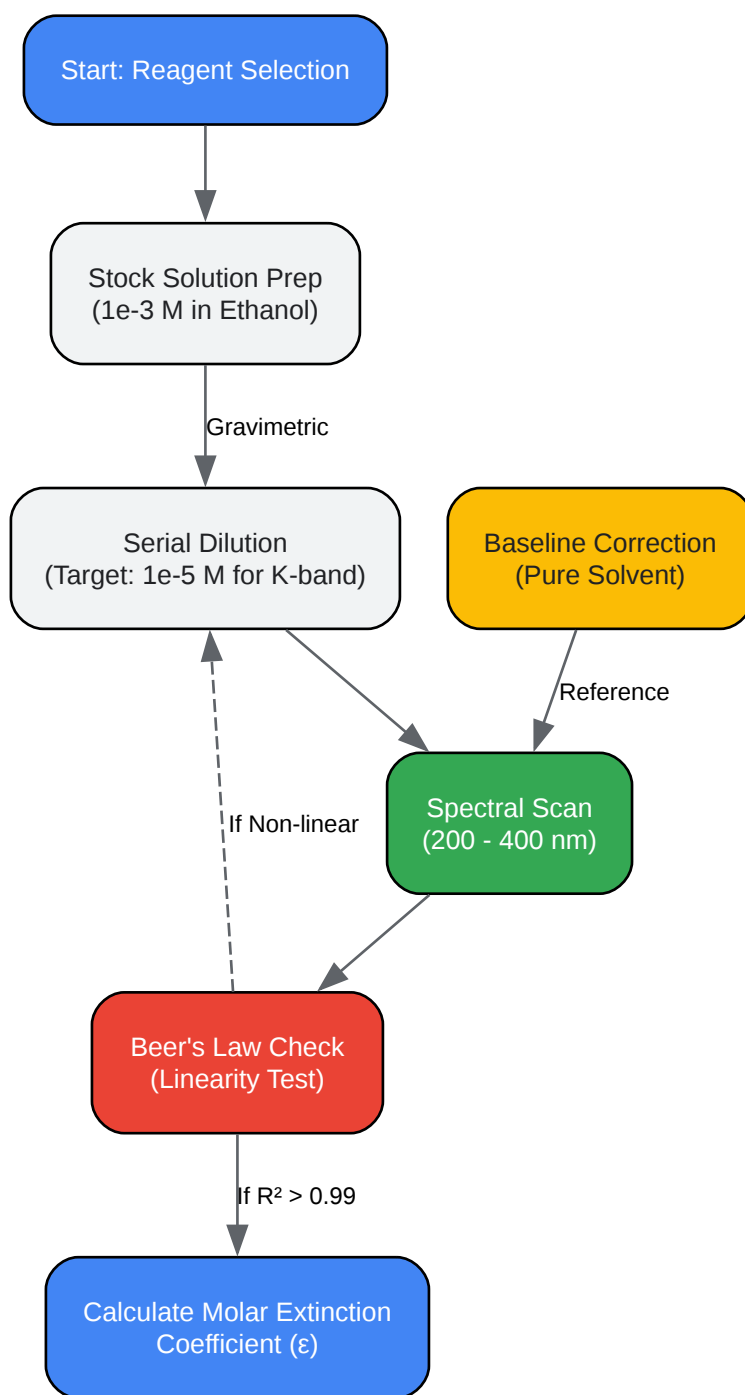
Start: Reagent Selection

Stock Solution Prep
(1e-3 M in Ethanol)

Gravimetric

Serial Dilution
(Target: 1e-5 M for K-band)

Baseline Correction
(Pure Solvent)

Reference

Spectral Scan
(200 - 400 nm)

If Non-linear

Beer's Law Check
(Linearity Test)

If $R^2 > 0.99$

Calculate Molar Extinction Coefficient (ε)